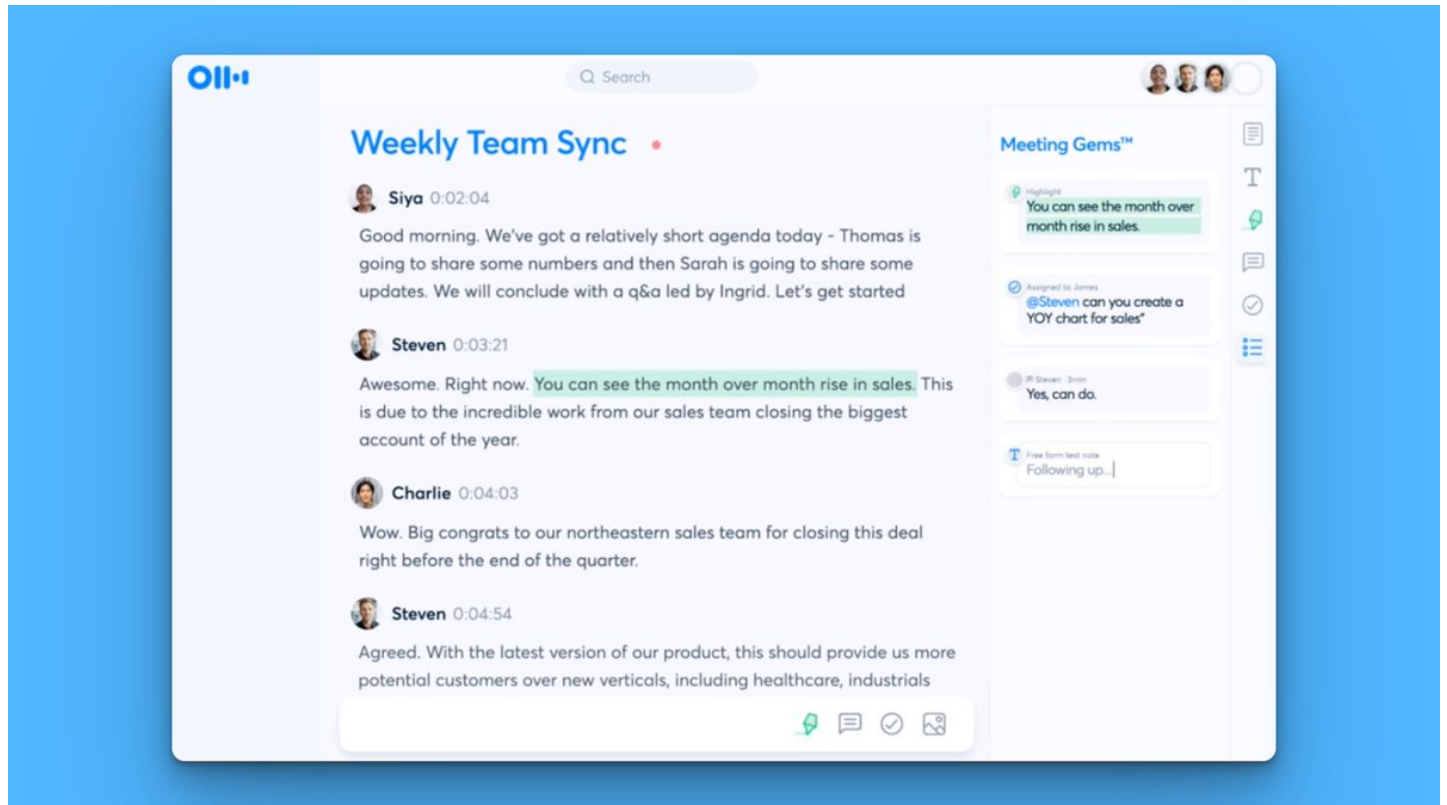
Search

Weekly Team Sync

Siya 0:02:04

Good morning. We've got a relatively short agenda today - Thomas is going to share some numbers and then Sarah is going to share some updates. We will conclude with a q&a led by Ingrid. Let's get started

Steven 0:03:21

Awesome. Right now. You can see the month over month rise in sales. This is due to the incredible work from our sales team closing the biggest account of the year.

Charlie 0:04:03

Wow. Big congrats to our northeastern sales team for closing this deal right before the end of the quarter.

Steven 0:04:54

Agreed. With the latest version of our product, this should provide us more potential customers over new verticals, including healthcare, industrials

Meeting Gems™

Highlight
You can see the month over month rise in sales.

Assigned to James
@Steven can you create a YOY chart for sales"

Steven · 3min
Yes, can do.

Free form text note
Following up...